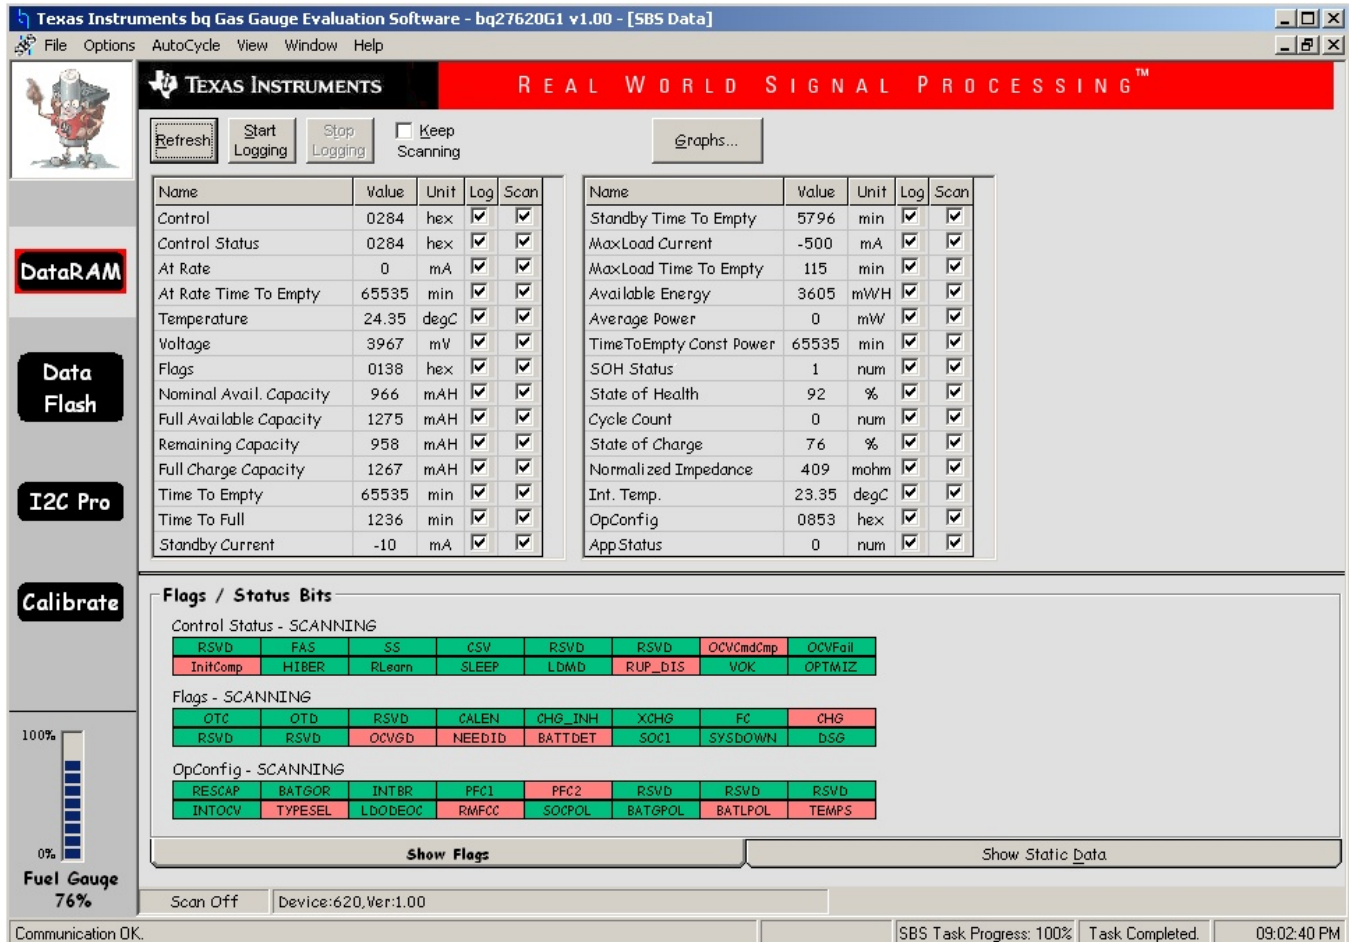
Texas Instruments bq Gas Gauge Evaluation Software - bq27620G1 v1.00 - [SBS Data]

File Options AutoCycle View Window Help

TEXAS INSTRUMENTS REAL WORLD SIGNAL PROCESSING™

Refresh
Start Logging
Stop Logging
Keep Scanning
Graphs...

| Name | Value | Unit | Log | Scan |
|---|---|---|---|---|
| Control | 0284 | hex | ☑ | ☑ |
| Control Status | 0284 | hex | ☑ | ☑ |
| At Rate | 0 | mA | ☑ | ☑ |
| At Rate Time To Empty | 65535 | min | ☑ | ☑ |
| Temperature | 24.35 | degC | ☑ | ☑ |
| Voltage | 3967 | mV | ☑ | ☑ |
| Flags | 0138 | hex | ☑ | ☑ |
| Nominal Avail. Capacity | 966 | mAH | ☑ | ☑ |
| Full Available Capacity | 1275 | mAH | ☑ | ☑ |
| Remaining Capacity | 958 | mAH | ☑ | ☑ |
| Full Charge Capacity | 1267 | mAH | ☑ | ☑ |
| Time To Empty | 65535 | min | ☑ | ☑ |
| Time To Full | 1236 | min | ☑ | ☑ |
| Standby Current | -10 | mA | ☑ | ☑ |

| Name | Value | Unit | Log | Scan |
|---|---|---|---|---|
| Standby Time To Empty | 5796 | min | ☑ | ☑ |
| MaxLoad Current | -500 | mA | ☑ | ☑ |
| MaxLoad Time To Empty | 115 | min | ☑ | ☑ |
| Available Energy | 3605 | mWH | ☑ | ☑ |
| Average Power | 0 | mW | ☑ | ☑ |
| TimeToEmpty Const Power | 65535 | min | ☑ | ☑ |
| SOH Status | 1 | num | ☑ | ☑ |
| State of Health | 92 | % | ☑ | ☑ |
| Cycle Count | 0 | num | ☑ | ☑ |
| State of Charge | 76 | % | ☑ | ☑ |
| Normalized Impedance | 409 | mohm | ☑ | ☑ |
| Int. Temp. | 23.35 | degC | ☑ | ☑ |
| OpConfig | 0853 | hex | ☑ | ☑ |
| AppStatus | 0 | num | ☑ | ☑ |

DataRAM
Data Flash
I2C Pro
Calibrate

Flags / Status Bits

Control Status - SCANNING

| RSVD | FAS | SS | CSV | RSVD | RSVD | OCVCmdCmp | OCVFail |
|---|---|---|---|---|---|---|---|
| InitComp | HIBER | RLearn | SLEEP | LDMD | RUP_DIS | VOK | OPTMIZ |

Flags - SCANNING

| OTC | OTD | RSVD | CALEN | CHG_INH | XCHG | FC | CHG |
|---|---|---|---|---|---|---|---|
| RSVD | RSVD | OCVGD | NEEDID | BATTDET | SOC1 | SYSDOWN | DSG |

OpConfig - SCANNING

| RESCAP | BATGOR | INTBR | PFC1 | PFC2 | RSVD | RSVD | RSVD |
|---|---|---|---|---|---|---|---|
| INTOCV | TYPESEL | LDODEOC | RMFCC | SOCPOL | BATGPOL | BATLPOL | TEMPS |

Show Flags
Show Static Data

100%
0%
Fuel Gauge 76%

Scan Off
Device:620,Ver:1.00

Communication OK.
SBS Task Progress: 100%
Task Completed.
09:02:40 PM